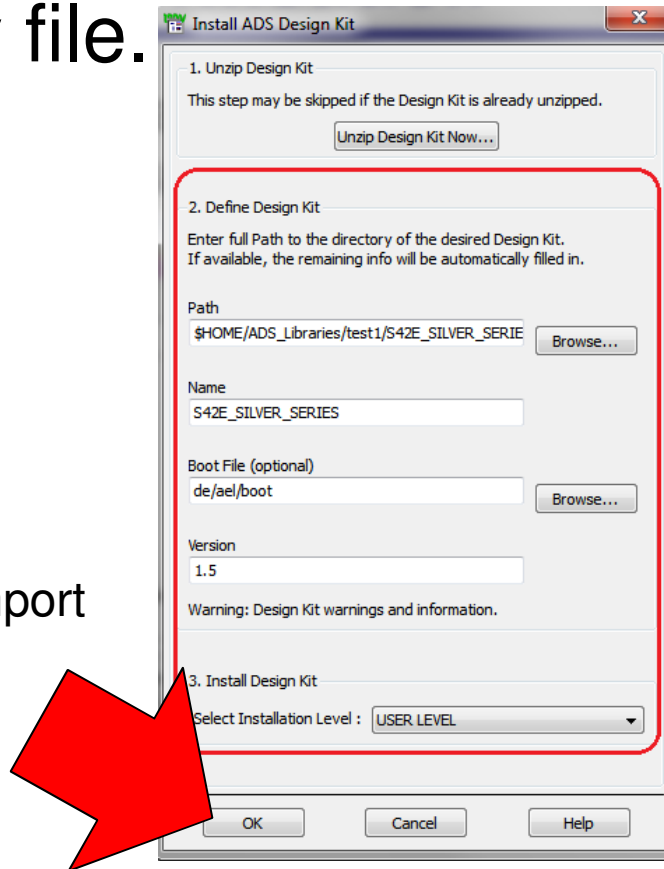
file.

port

Install ADS Design Kit

1. Unzip Design Kit

This step may be skipped if the Design Kit is already unzipped.

Unzip Design Kit Now...

2. Define Design Kit

Enter full Path to the directory of the desired Design Kit.
If available, the remaining info will be automatically filled in.

Path

$HOME/ADS_Libraries/test1/S42E_SILVER_SERIE

Browse...

Name

S42E_SILVER_SERIES

Boot File (optional)

de/ael/boot

Browse...

Version

1.5

Warning: Design Kit warnings and information.

3. Install Design Kit

Select Installation Level :

USER LEVEL

OK

Cancel

Help